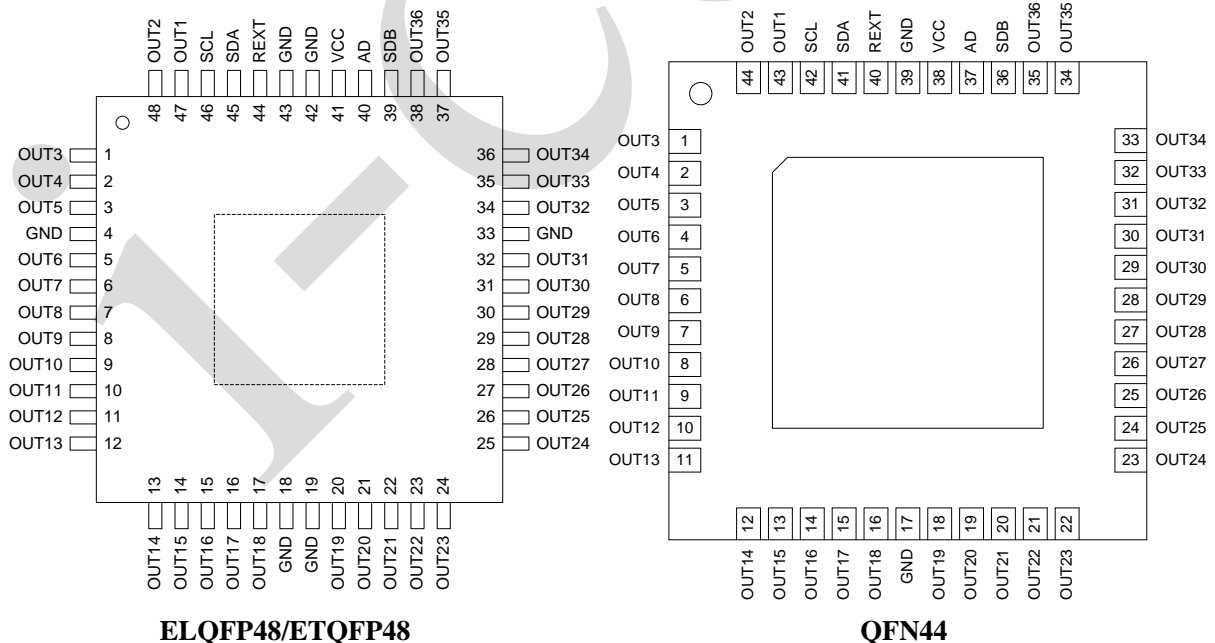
OUT2 OUT1 SCL SDA REXT GND GND VCC AD SDB OUT36 OUT35

48 47 46 45 44 43 42 41 40 39 38 37

OUT3 1
OUT4 2
OUT5 3
GND 4
OUT6 5
OUT7 6
OUT8 7
OUT9 8
OUT10 9
OUT11 10
OUT12 11
OUT13 12

36 OUT34
35 OUT33
34 OUT32
33 GND
32 OUT31
31 OUT30
30 OUT29
29 OUT28
28 OUT27
27 OUT26
26 OUT25
25 OUT24

13 14 15 16 17 18 19 20 21 22 23 24

OUT14 OUT15 OUT16 OUT17 OUT18 GND GND OUT19 OUT20 OUT21 OUT22 OUT23

ELQFP48/ETQFP48

OUT2 OUT1 SCL SDA REXT GND VCC AD SDB OUT36 OUT35

44 43 42 41 40 39 38 37 36 35 34

OUT3 1
OUT4 2
OUT5 3
OUT6 4
OUT7 5
OUT8 6
OUT9 7
OUT10 8
OUT11 9
OUT12 10
OUT13 11

33 OUT34
32 OUT33
31 OUT32
30 OUT31
29 OUT30
28 OUT29
27 OUT28
26 OUT27
25 OUT26
24 OUT25
23 OUT24

12 13 14 15 16 17 18 19 20 21 22

OUT14 OUT15 OUT16 OUT17 OUT18 GND OUT19 OUT20 OUT21 OUT22 OUT23

QFN44